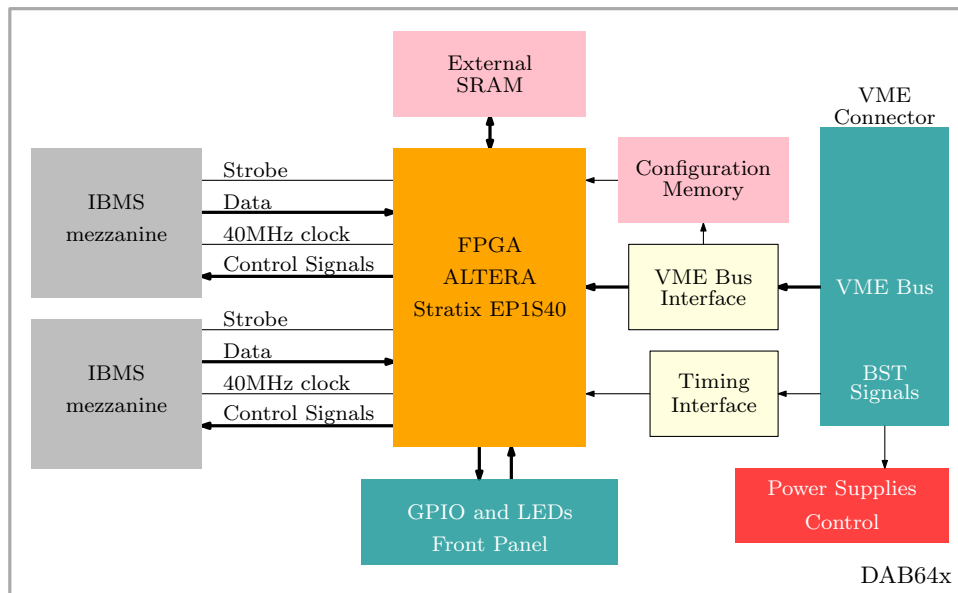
External
SRAM

VME
Connector

IBMS
mezzanine

Strobe

Data

40MHz clock

Control Signals

FPGA
ALTERA
Stratix EP1S40

Configuration
Memory

VME Bus
Interface

VME Bus

IBMS
mezzanine

Strobe

Data

40MHz clock

Control Signals

Timing
Interface

BST
Signals

GPIO and LEDs
Front Panel

Power Supplies
Control

DAB64x